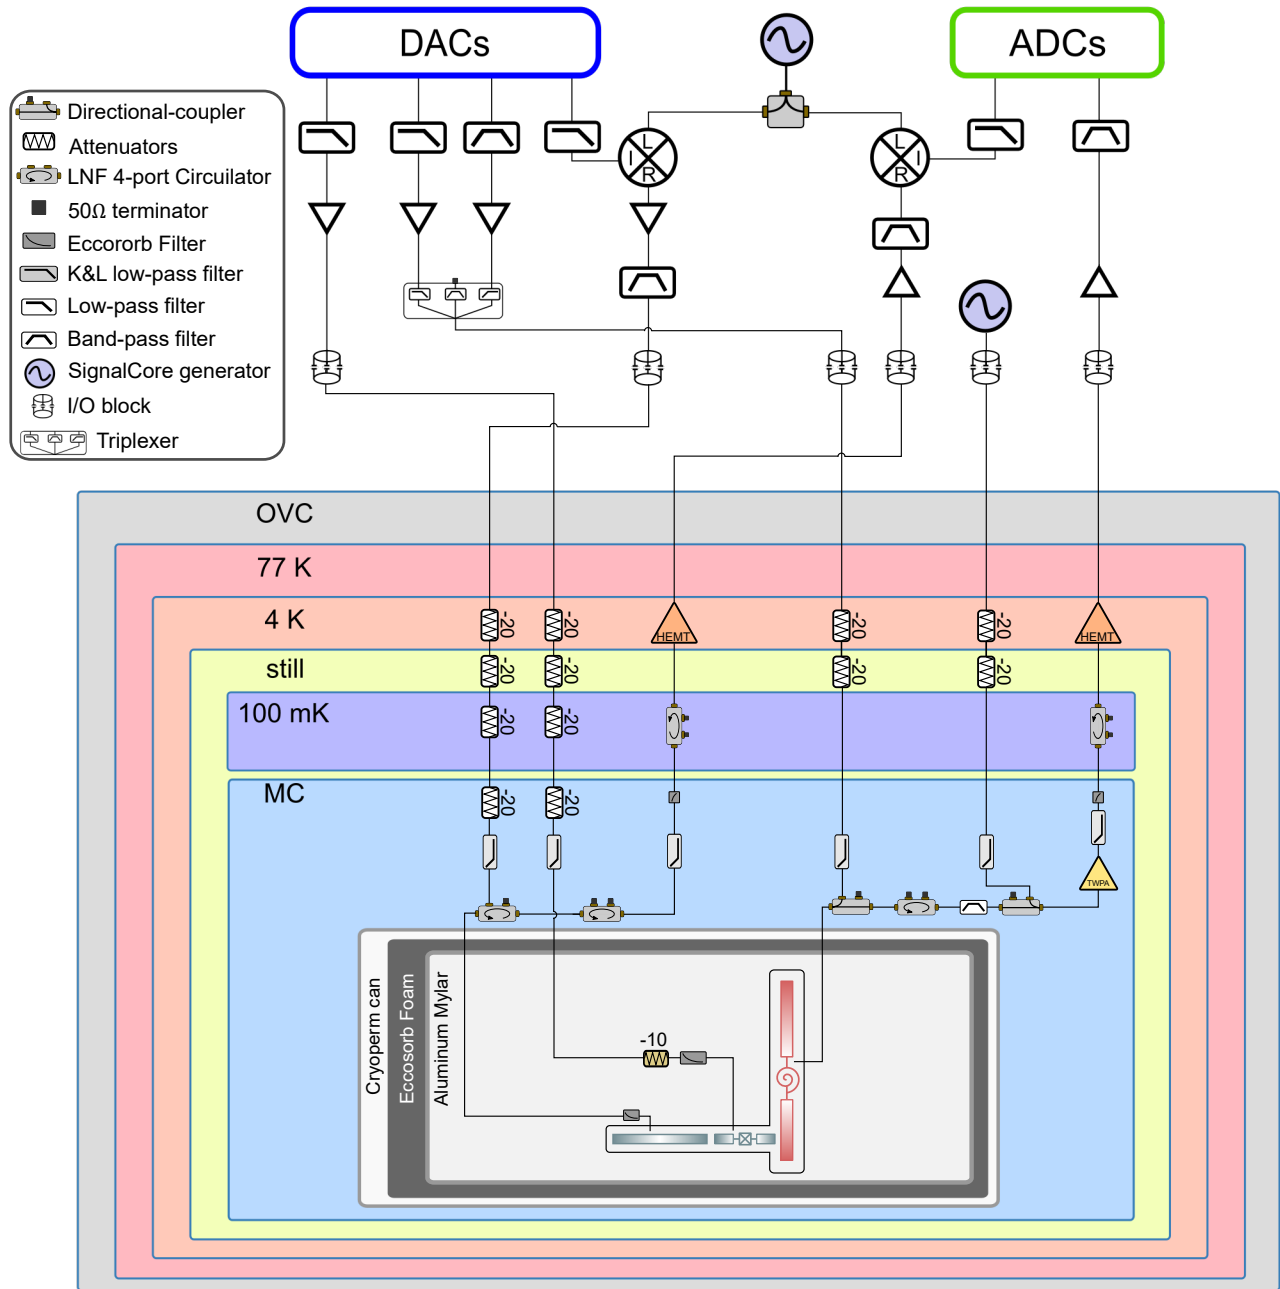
DACs

ADCs

Directional-coupler
Attenuators
LNF 4-port Circulator
50Ω terminator
Eccororb Filter
K&L low-pass filter
Low-pass filter
Band-pass filter
SignalCore generator
I/O block
Triplexer

L
I
R

L
I
R

OVC

77 K

4 K

still

100 mK

MC

-20 -20 HEMT -20 -20 HEMT

-20 -20 -20 -20

-20 -20

-20 -20

TWPA

Cryoperm can

Eccosorb Foam

Aluminum Mylar

-10